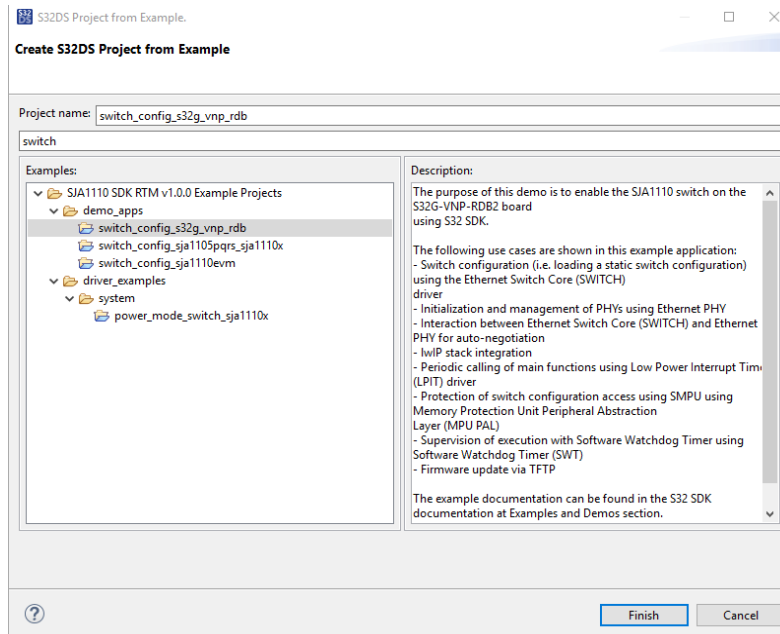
S32DS Project from Example.

Create S32DS Project from Example

Project name: switch_config_s32g_vnp_rdb

switch

Examples:

SJA1110 SDK RTM v1.0.0 Example Projects
demo_apps
switch_config_s32g_vnp_rdb
switch_config_sja1105pqrs_sja1110x
switch_config_sja1110evm
driver_examples
system
power_mode_switch_sja1110x

Description:

The purpose of this demo is to enable the SJA1110 switch on the S32G-VNP-RDB2 board
using S32 SDK.

The following use cases are shown in this example application:
- Switch configuration (i.e. loading a static switch configuration) using the Ethernet Switch Core (SWITCH)
driver
- Initialization and management of PHYs using Ethernet PHY
- Interaction between Ethernet Switch Core (SWITCH) and Ethernet PHY for auto-negotiation
- lwIP stack integration
- Periodic calling of main functions using Low Power Interrupt Tim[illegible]
(LPIT) driver
- Protection of switch configuration access using SMPU using Memory Protection Unit Peripheral Abstraction
Layer (MPU PAL)
- Supervision of execution with Software Watchdog Timer using Software Watchdog Timer (SWT)
- Firmware update via TFTP

The example documentation can be found in the S32 SDK documentation at Examples and Demos section.

?

Finish

Cancel